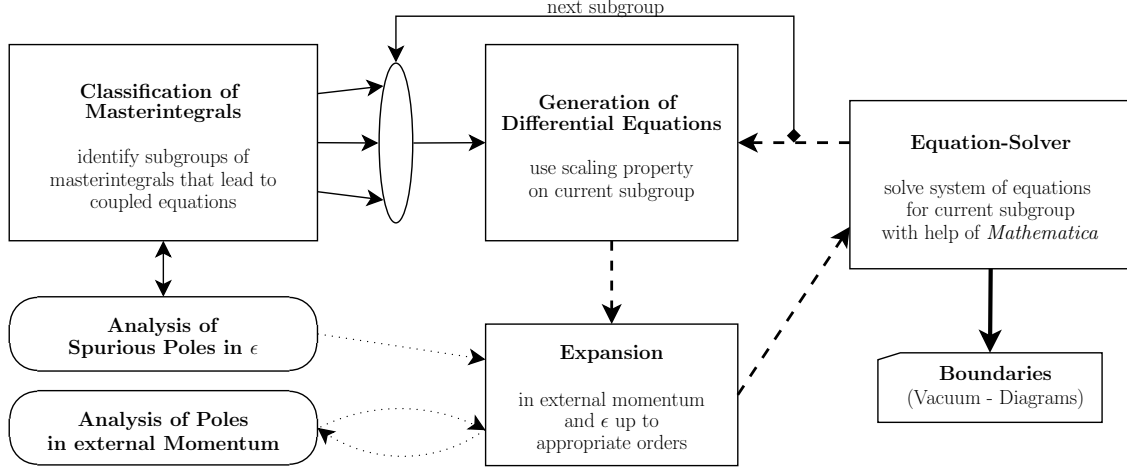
next subgroup

**Classification of Masterintegrals**

identify subgroups of masterintegrals that lead to coupled equations

**Generation of Differential Equations**

use scaling property on current subgroup

**Equation-Solver**

solve system of equations for current subgroup with help of *Mathematica*

**Analysis of Spurious Poles in $\epsilon$**

**Expansion**

in external momentum and $\epsilon$ up to appropriate orders

**Boundaries**
(Vacuum - Diagrams)

**Analysis of Poles in external Momentum**